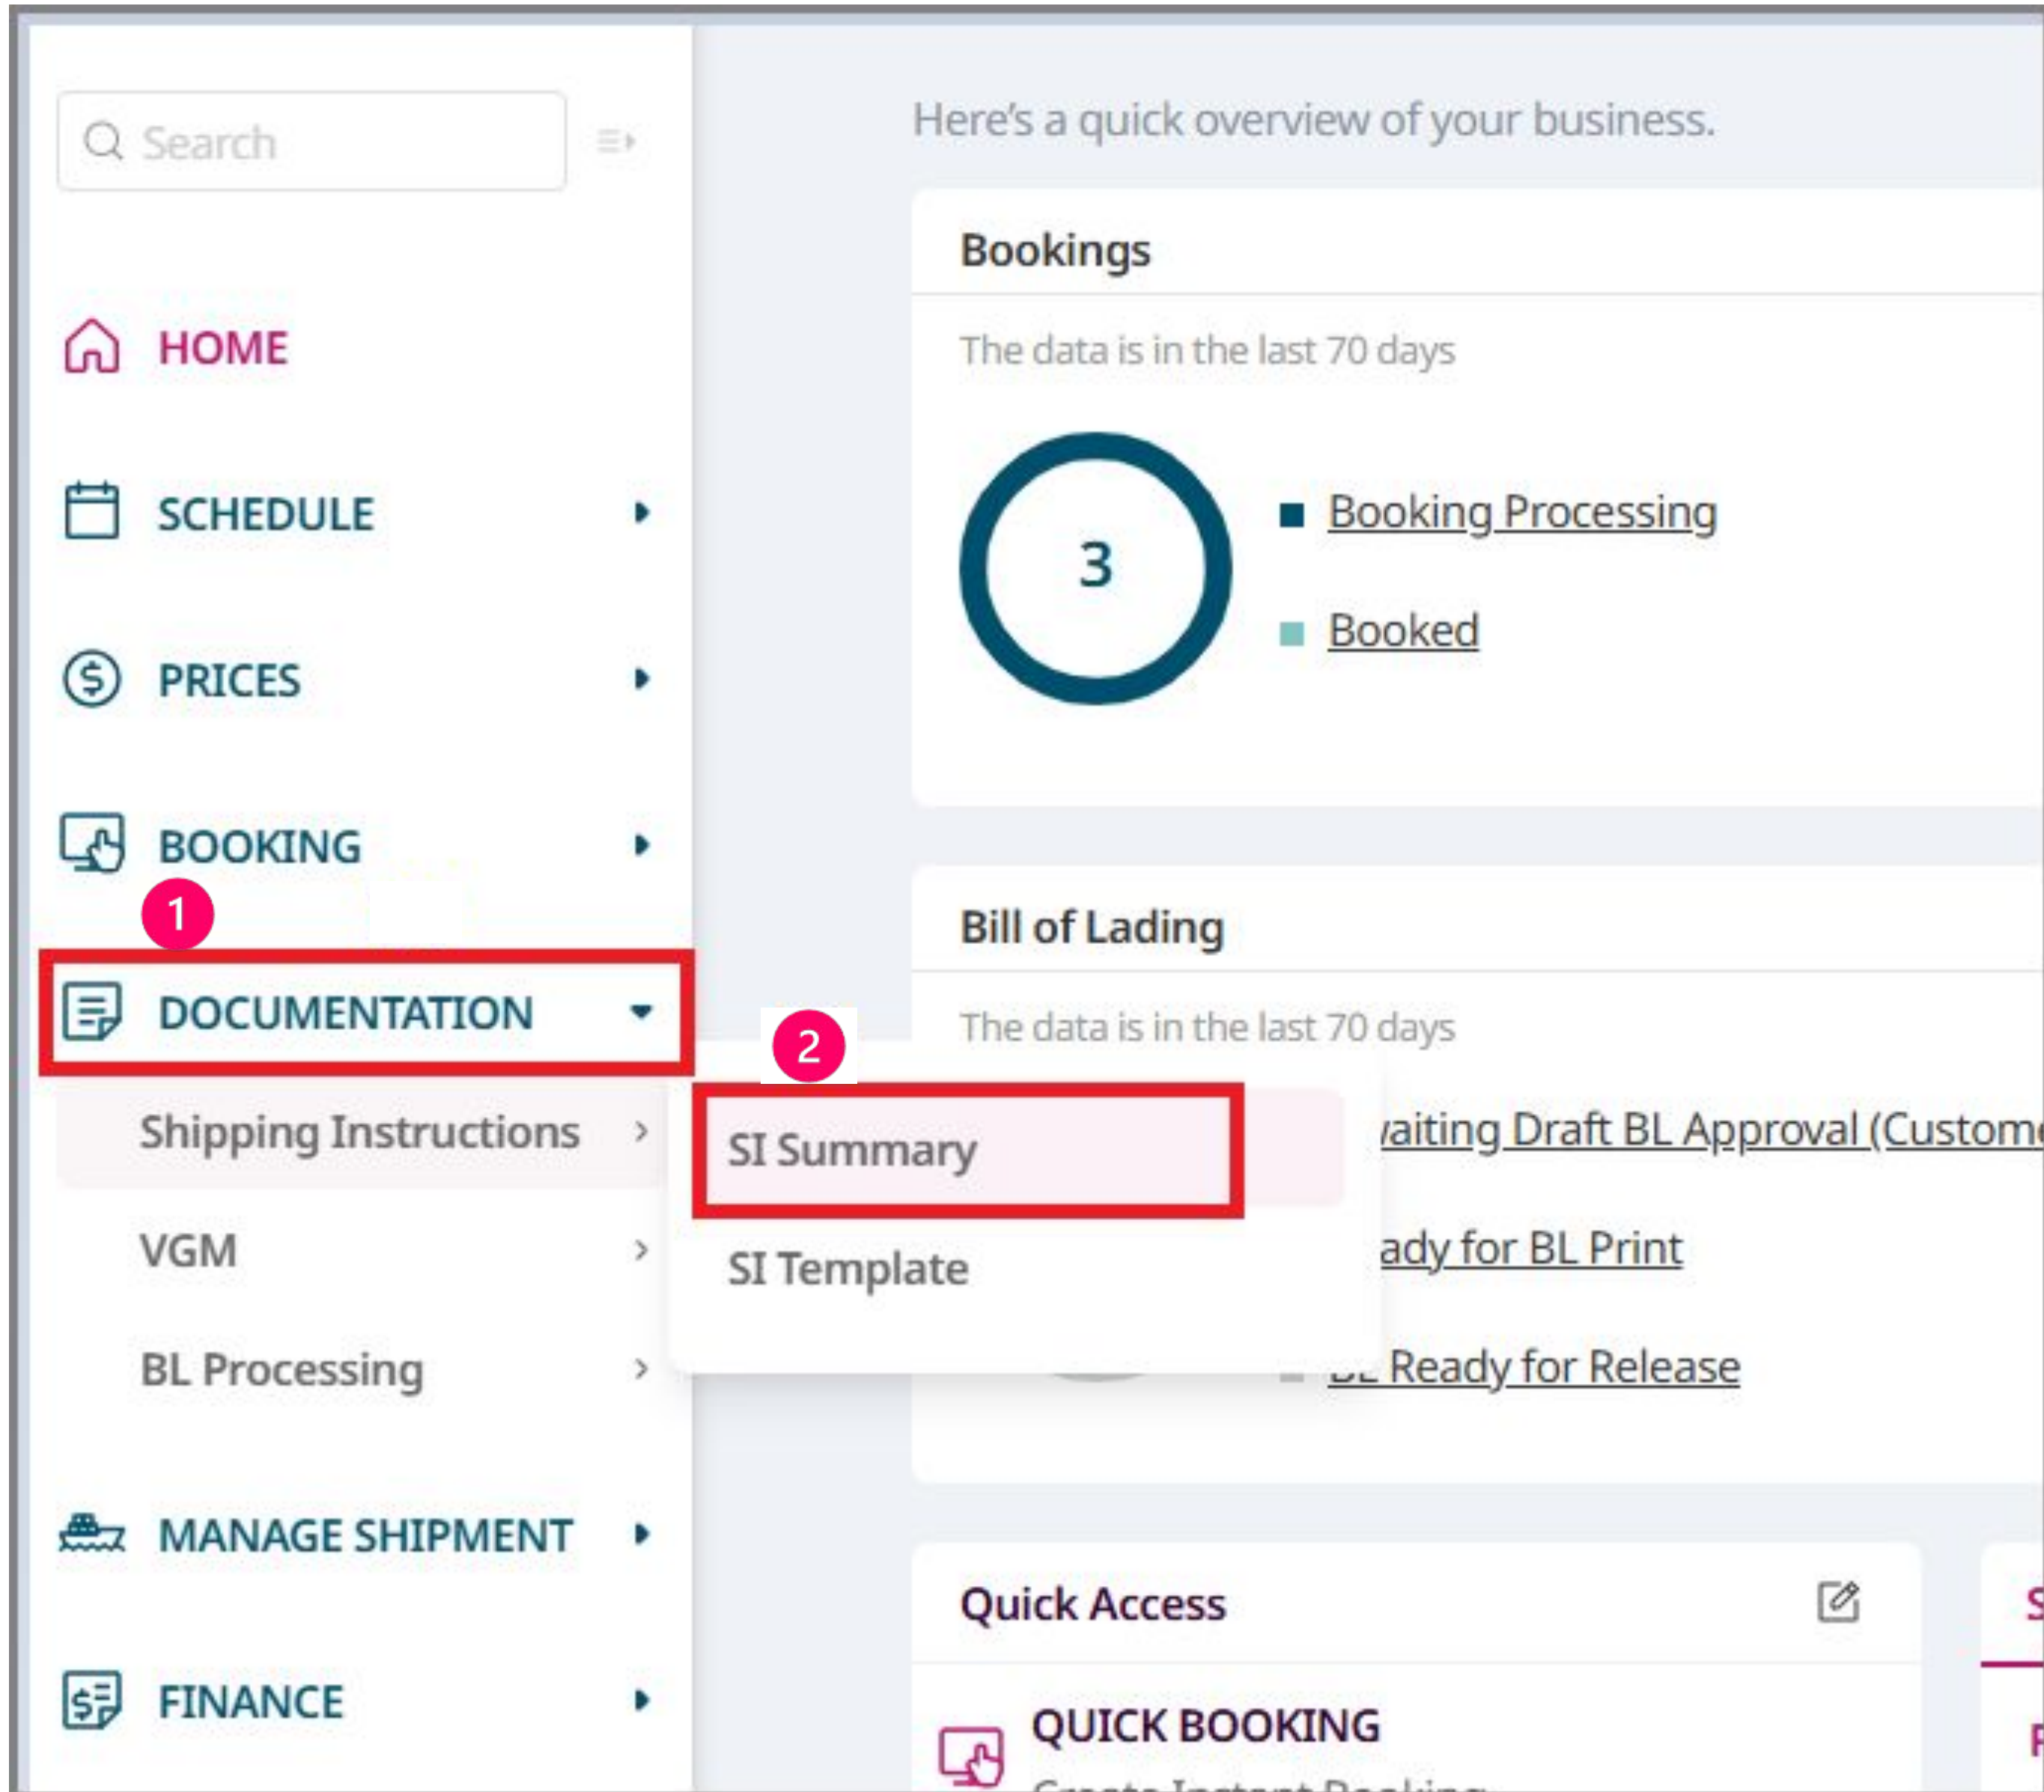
Search

HOME

SCHEDULE

PRICES

BOOKING

1

DOCUMENTATION

Shipping Instructions

VGM

BL Processing

MANAGE SHIPMENT

FINANCE

Here's a quick overview of your business.

Bookings

The data is in the last 70 days

3

Booking Processing

Booked

Bill of Lading

The data is in the last 70 days

2

SI Summary

SI Template

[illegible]aiting Draft BL Approval (Custom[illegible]

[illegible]ady for BL Print

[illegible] Ready for Release

Quick Access

QUICK BOOKING

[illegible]